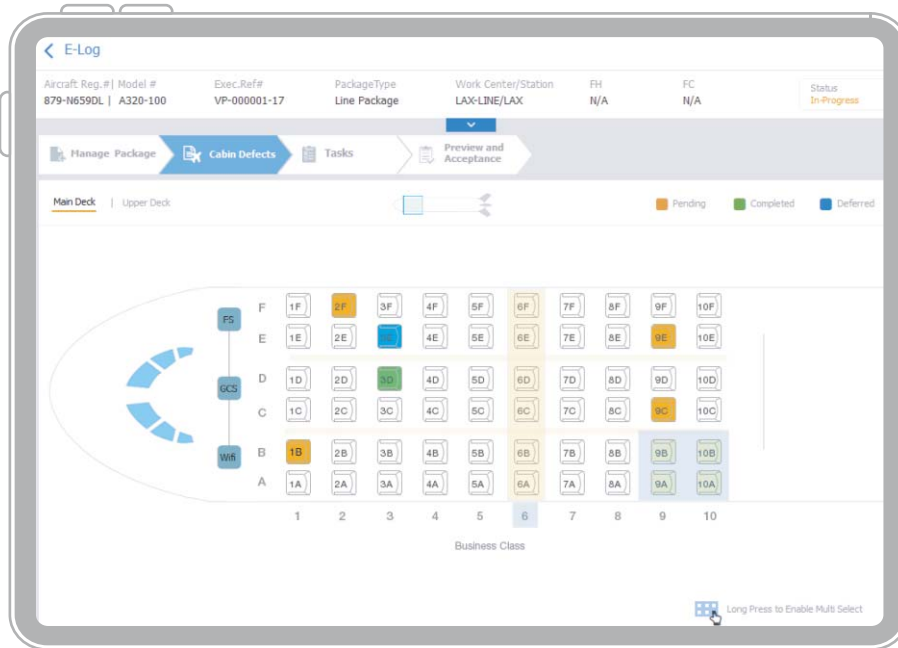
E-Log

Aircraft Reg.#| Model #
879-N659DL | A320-100

Exec.Ref#
VP-000001-17

PackageType
Line Package

Work Center/Station
LAX-LINE/LAX

FH
N/A

FC
N/A

Status
In-Progress

Manage Package
Cabin Defects
Tasks
Preview and Acceptance

Main Deck | Upper Deck

Pending
Completed
Deferred

FS
GCS
Wifi

| | 1 | 2 | 3 | 4 | 5 | 6 | 7 | 8 | 9 | 10 |
|---|---|---|---|---|---|---|---|---|---|---|
| F | 1F | 2F | 3F | 4F | 5F | 6F | 7F | 8F | 9F | 10F |
| E | 1E | 2E | | 4E | 5E | 6E | 7E | 8E | 9E | 10E |
| D | 1D | 2D | 3D | 4D | 5D | 6D | 7D | 8D | 9D | 10D |
| C | 1C | 2C | 3C | 4C | 5C | 6C | 7C | 8C | 9C | 10C |
| B | 1B | 2B | 3B | 4B | 5B | 6B | 7B | 8B | 9B | 10B |
| A | 1A | 2A | 3A | 4A | 5A | 6A | 7A | 8A | 9A | 10A |

Business Class

Long Press to Enable Multi Select